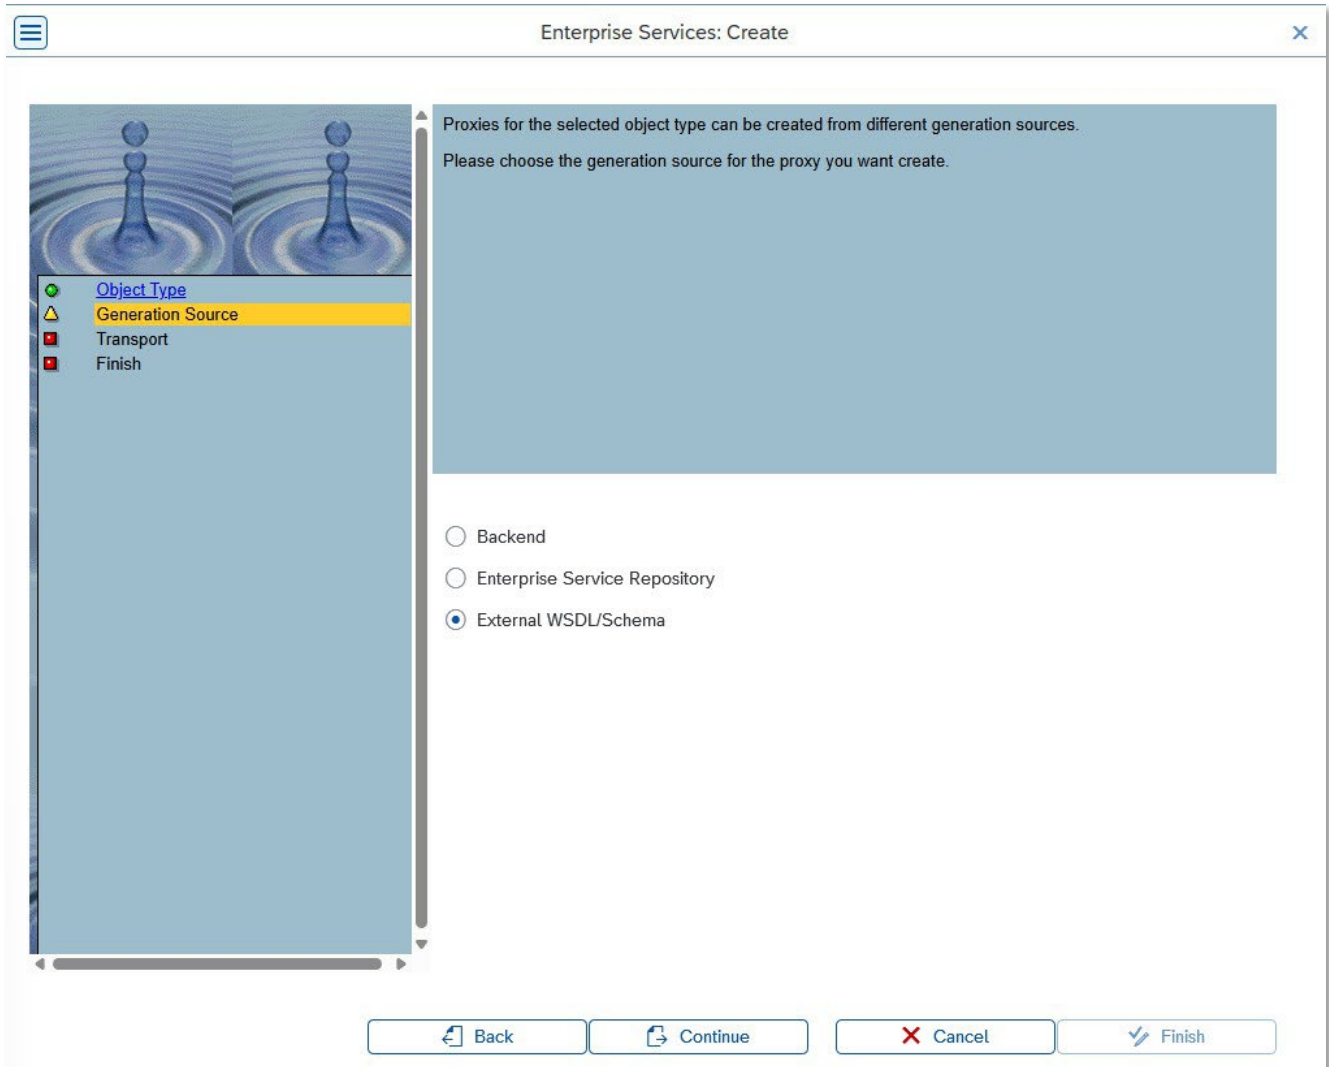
Enterprise Services: Create

Object Type
Generation Source
Transport
Finish

Proxies for the selected object type can be created from different generation sources.

Please choose the generation source for the proxy you want create.

Backend
Enterprise Service Repository
External WSDL/Schema

Back
Continue
Cancel
Finish